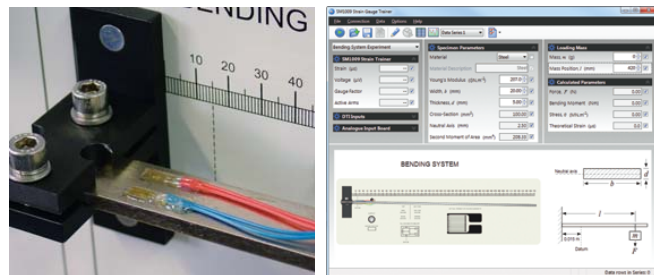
BENDING
10 20 30 40

SM1009 Strain Gauge Trainer
File Connection View Options Help
Data Series 1

Bending System Experiment
SM1009 Strain Trainer
Strain (μɛ)
Voltage (μV)
Gauge-factor
Active Arms
DTI Inputs
Analogue Input Board

Specimen Parameters
Material Steel
Material Description Steel
Young's Modulus (GN/m²) 207.0
Width, b (mm) 20.00
Thickness, d (mm) 5.00
Cross-Section (mm²) 100.00
Neutral Axis (mm) 2.50
Second Moment of Area (mm⁴) 208.33

Loading Mass
Mass, m (g) 0
Mass Position, l (mm) 400

Calculated Parameters
Force, F (N) 0.00
Bending Moment (N.m) 0.00
Stress, σ (kN/m²) 0.00
Theoretical Strain (μɛ) 0.00

BENDING SYSTEM
Neutral axis
d
b
l
0.015 m
Datum
m
F

Data rows in Series 0